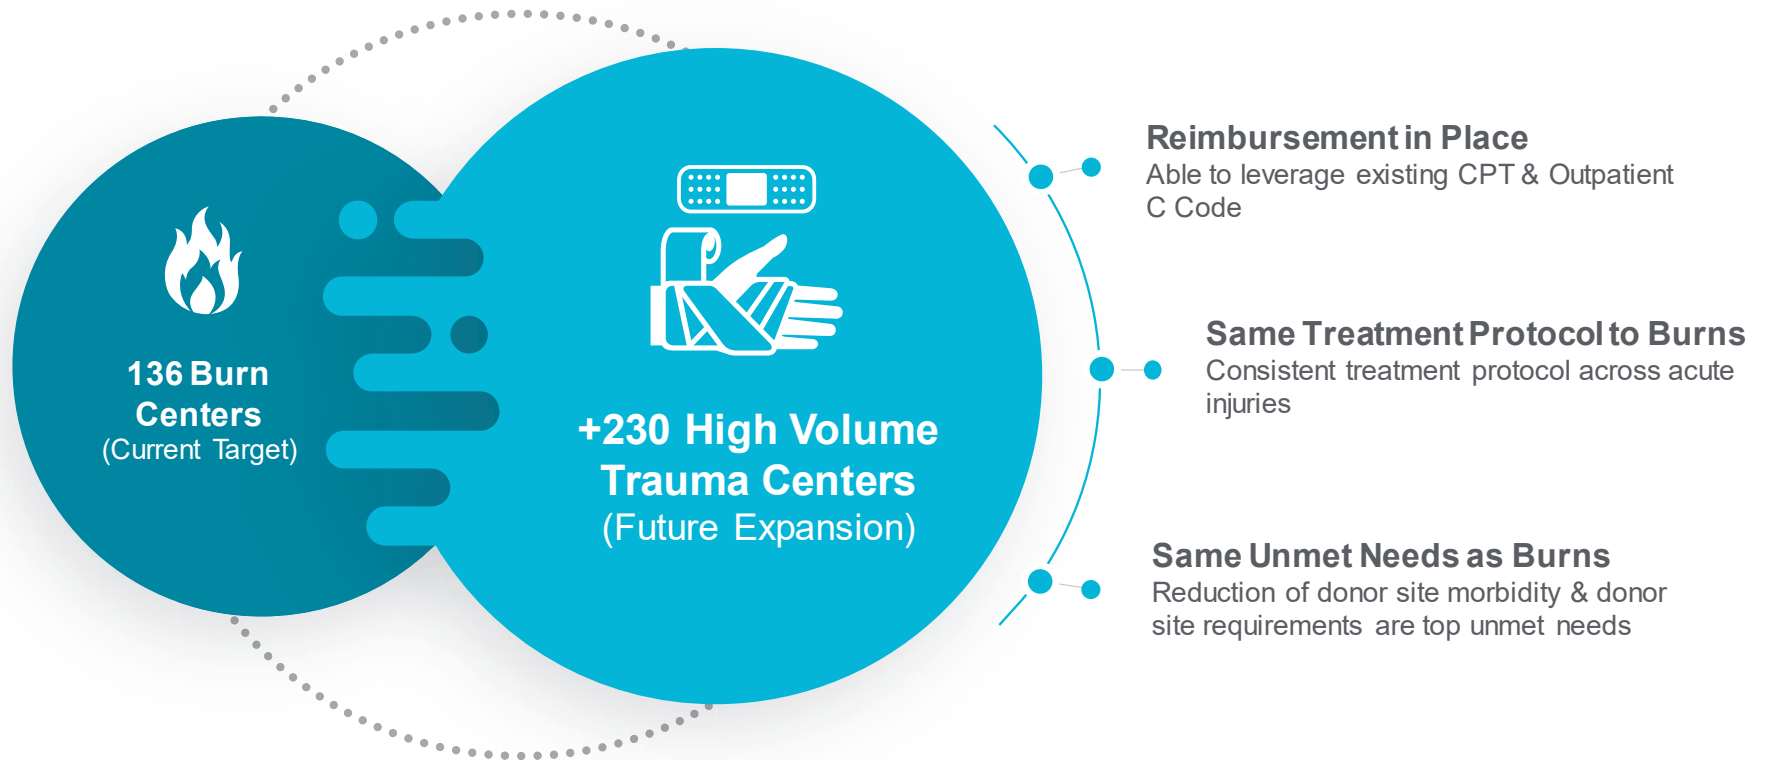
136 Burn Centers
(Current Target)

+230 High Volume Trauma Centers
(Future Expansion)

Reimbursement in Place
Able to leverage existing CPT & Outpatient C Code

Same Treatment Protocol to Burns
Consistent treatment protocol across acute injuries

Same Unmet Needs as Burns
Reduction of donor site morbidity & donor site requirements are top unmet needs